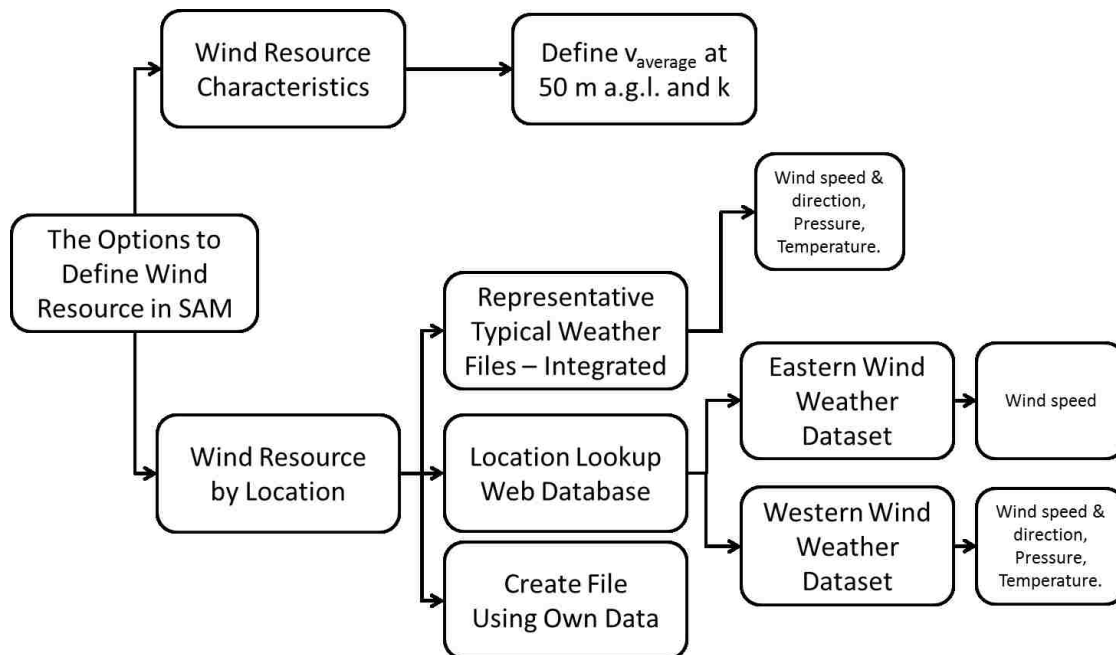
The Options to Define Wind Resource in SAM

Wind Resource Characteristics

Define $v_{average}$ at 50 m a.g.l. and k

Wind Resource by Location

Representative Typical Weather Files – Integrated

Wind speed & direction, Pressure, Temperature.

Location Lookup Web Database

Eastern Wind Weather Dataset

Wind speed

Western Wind Weather Dataset

Wind speed & direction, Pressure, Temperature.

Create File Using Own Data